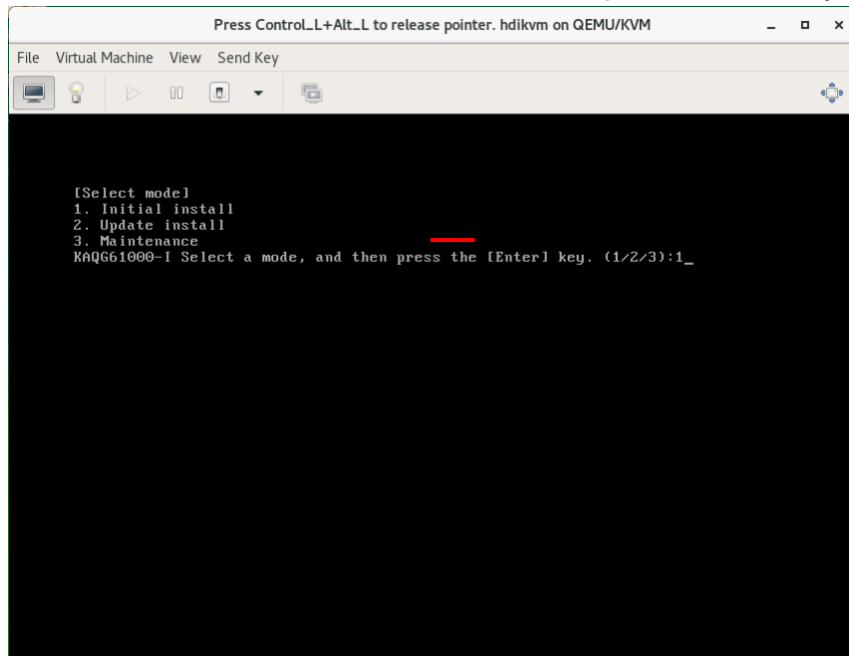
Press Control_L+Alt_L to release pointer. hdikvm on QEMU/KVM

File Virtual Machine View Send Key

[Select mode]
1. Initial install
2. Update install
3. Maintenance
KAQG61000-I Select a mode, and then press the [Enter] key. (1/2/3):1_